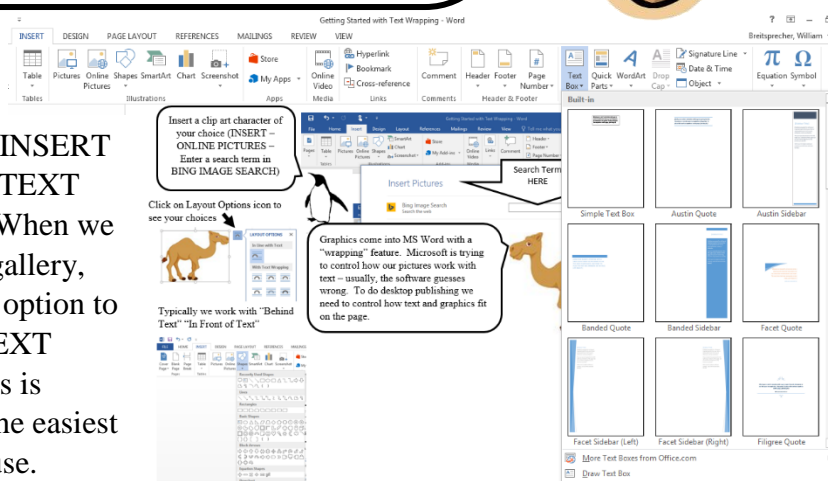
Getting Started with Text Wrapping - Word

? — □ ×

INSERT DESIGN PAGE LAYOUT REFERENCES MAILINGS REVIEW VIEW

Breitsprecher, William

Table Pictures Online Pictures Shapes SmartArt Chart Screenshot Store My Apps Online Video Hyperlink Bookmark Cross-reference Comment Header Footer Page Number Text Box Quick Parts WordArt Drop Cap Signature Line Date & Time Object Equation Symbol

Tables Illustrations Apps Media Links Comments Header & Footer

Built-in

Simple Text Box Austin Quote Austin Sidebar

Banded Quote Banded Sidebar Facet Quote

Facet Sidebar (Left) Facet Sidebar (Right) Filigree Quote

More Text Boxes from Office.com

Draw Text Box

INSERT TEXT When we gallery, option to EXT s is he easiest se.

Insert a clip art character of your choice (INSERT – ONLINE PICTURES – Enter a search term in BING IMAGE SEARCH)

Insert Pictures

Bing Image Search

Search Term HERE

Click on Layout Options icon to see your choices

Graphics come into MS Word with a "wrapping" feature. Microsoft is trying to control how our pictures work with text – usually, the software guesses wrong. To do desktop publishing we need to control how text and graphics fit on the page.

Typically we work with "Behind Text" "In Front of Text"